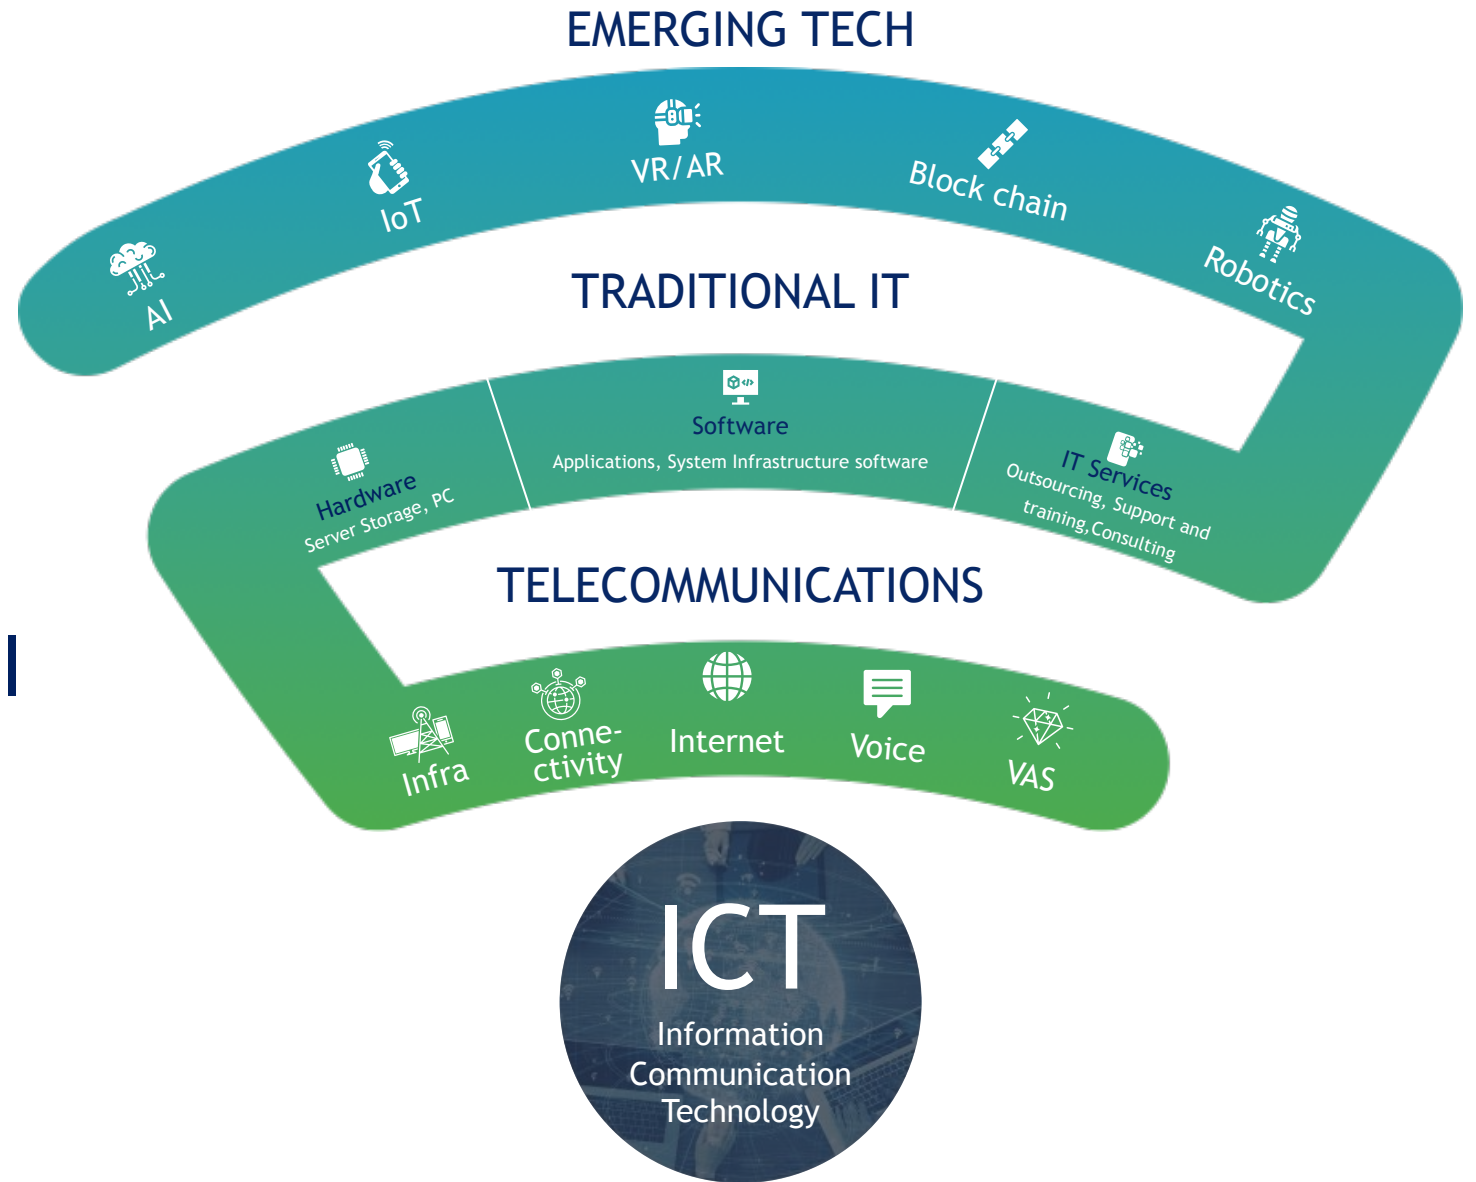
EMERGING TECH

AI

IoT

VR/AR

Block chain

Robotics

TRADITIONAL IT

Hardware
Server Storage, PC

Software
Applications, System Infrastructure software

IT Services
Outsourcing, Support and training,Consulting

TELECOMMUNICATIONS

Infra

Connectivity

Internet

Voice

VAS

ICT
Information Communication Technology